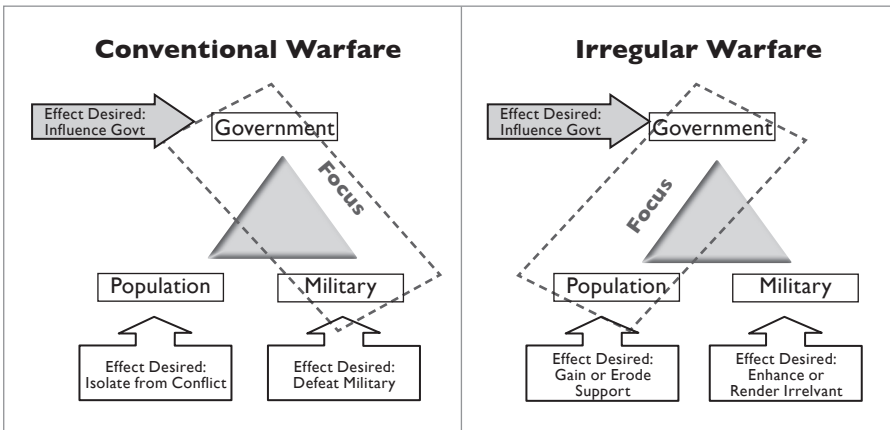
Conventional Warfare

Effect Desired: Influence Govt

Government

Focus

Population

Military

Effect Desired: Isolate from Conflict

Effect Desired: Defeat Military

Irregular Warfare

Effect Desired: Influence Govt

Government

Focus

Population

Military

Effect Desired: Gain or Erode Support

Effect Desired: Enhance or Render Irrelvant